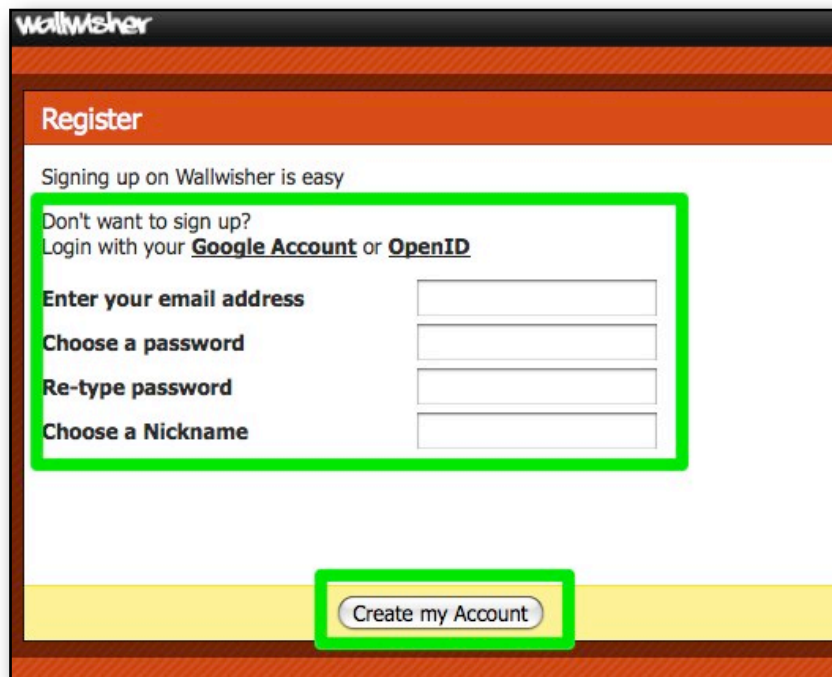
wallwisher

Register

Signing up on Wallwisher is easy

Don't want to sign up?
Login with your **Google Account** or **OpenID**

**Enter your email address**

**Choose a password**

**Re-type password**

**Choose a Nickname**

Create my Account